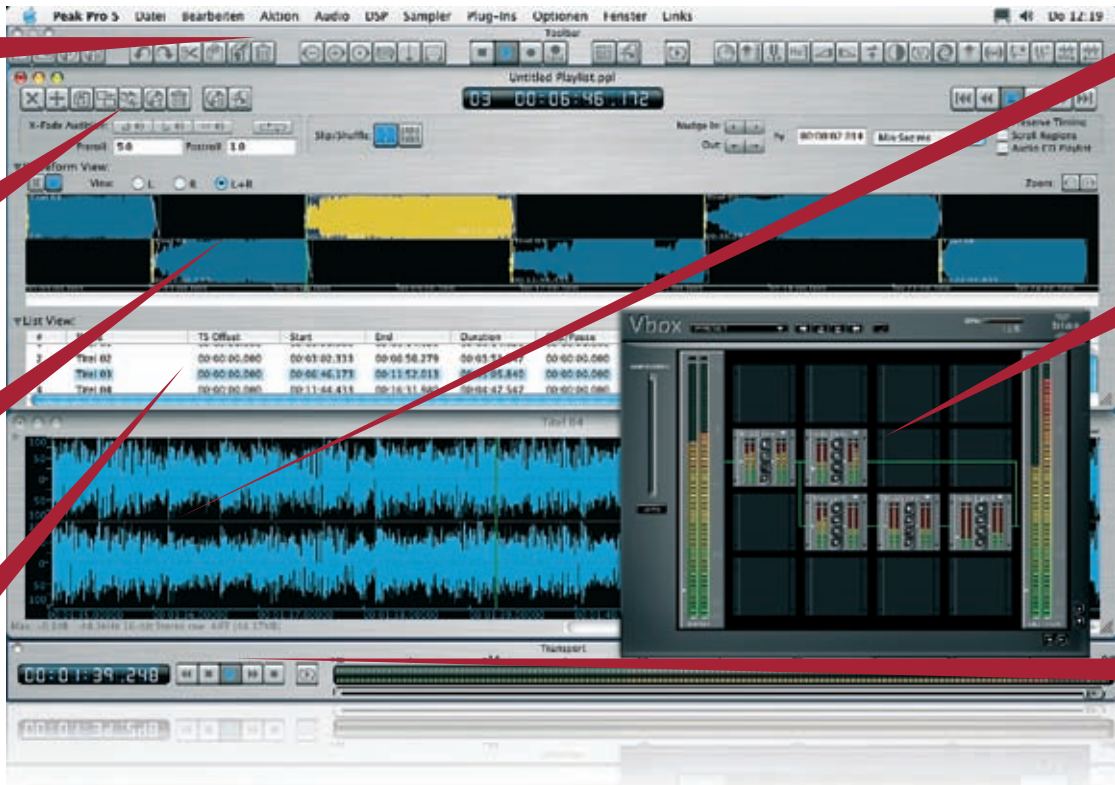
Peak Pro 5 Datei Bearbeiten Aktion Audio DSP Sampler Plug-ins Optionen Fenster Links Do 12:19

Toolbar

Untitled Playlist.ppl

03 00:06:46.172

X-Fade Audition:

Preroll 5.0 Postroll 1.0

Slip/Shuffle:

Nudge In:

Out:

By 00:00:07.214 Min:Sec:ms

Preserve Timing

Scroll Regions

Audio CD Playlist

Waveform View:

View: L R L+R

Zoom

List View:

| # | Name | TS Offset | Start | End | Duration | Gap/Pause |
|---|---|---|---|---|---|---|
| 2 | Titel 02 | 00:00:00.000 | 00:03:02.333 | 00:08:58.279 | 00:05:55.946 | 00:00:00.000 |
| 3 | Titel 03 | 00:00:00.000 | 00:06:46.173 | 00:11:52.013 | 00:05:05.840 | 00:00:00.000 |
| 4 | Titel 04 | 00:00:00.000 | 00:11:44.433 | 00:16:51.960 | 00:04:42.567 | 00:00:00.000 |

Titel 04

Vbox

bias

Transport

00:01:39.248